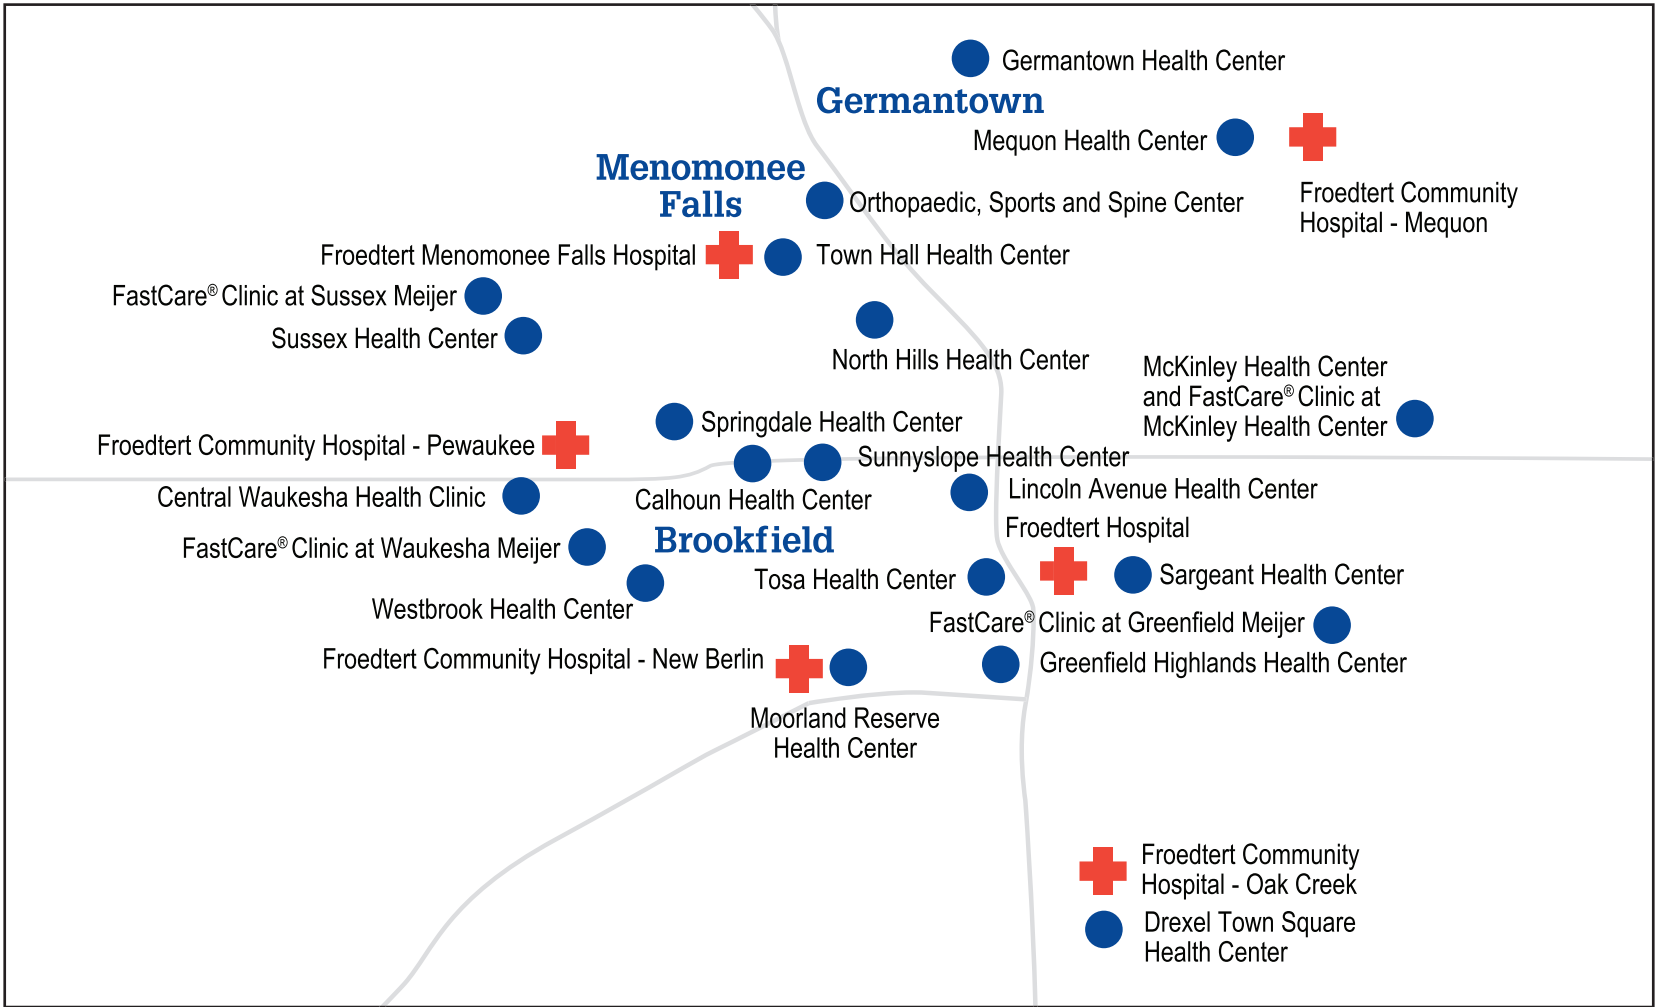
Germantown Health Center

Germantown

Mequon Health Center

Froedtert Community Hospital - Mequon

Menomonee Falls

Orthopaedic, Sports and Spine Center

Froedtert Menomonee Falls Hospital

Town Hall Health Center

FastCare® Clinic at Sussex Meijer

Sussex Health Center

North Hills Health Center

McKinley Health Center and FastCare® Clinic at McKinley Health Center

Springdale Health Center

Froedtert Community Hospital - Pewaukee

Sunnyslope Health Center

Central Waukesha Health Clinic

Calhoun Health Center

Lincoln Avenue Health Center

Froedtert Hospital

FastCare® Clinic at Waukesha Meijer

Brookfield

Tosa Health Center

Sargeant Health Center

Westbrook Health Center

FastCare® Clinic at Greenfield Meijer

Froedtert Community Hospital - New Berlin

Greenfield Highlands Health Center

Moorland Reserve Health Center

Froedtert Community Hospital - Oak Creek

Drexel Town Square Health Center